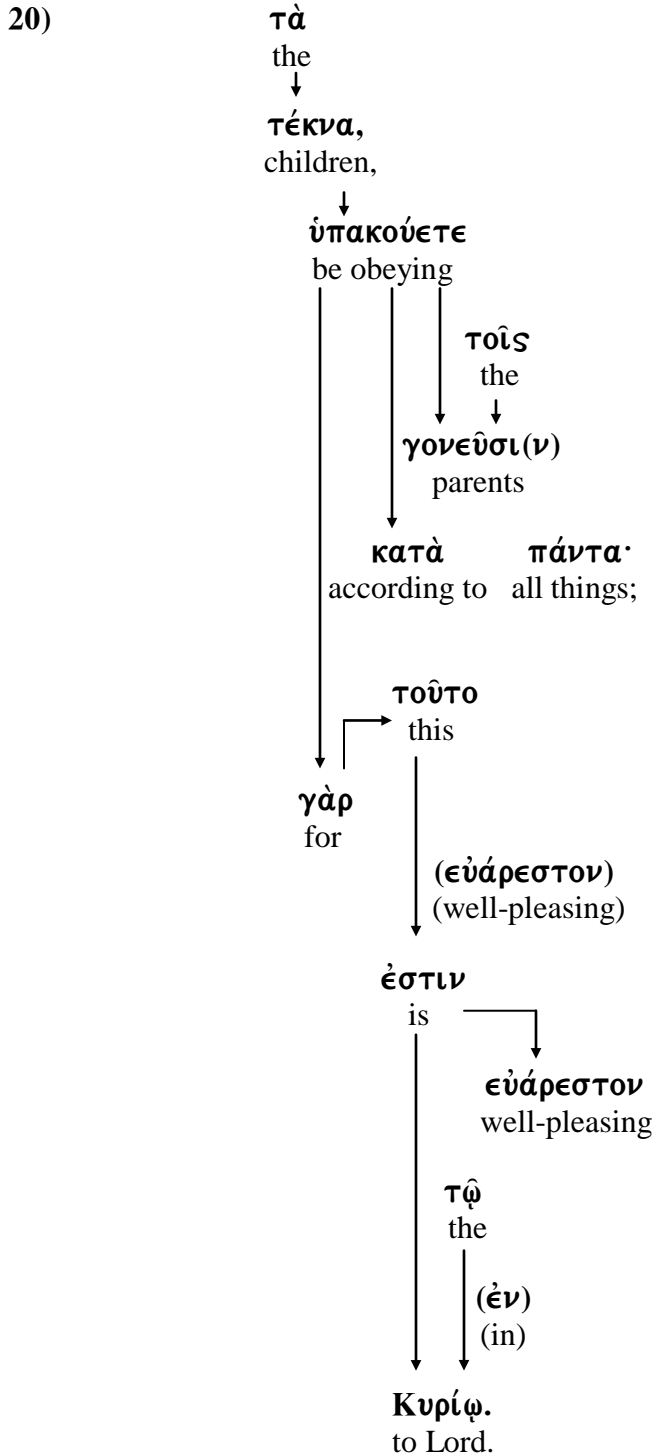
20) τὰ
the

τέκνα,
children,

ὑπακούετε
be obeying

τοῖς
the

γονεῦσι(ν)
parents

κατὰ
according to

πάντα·
all things;

τοῦτο
this

γὰρ
for

(εὐάρεστον)
(well-pleasing)

ἐστιν
is

εὐάρεστον
well-pleasing

τῷ
the

(ἐν)
(in)

Κυρίῳ.
to Lord.